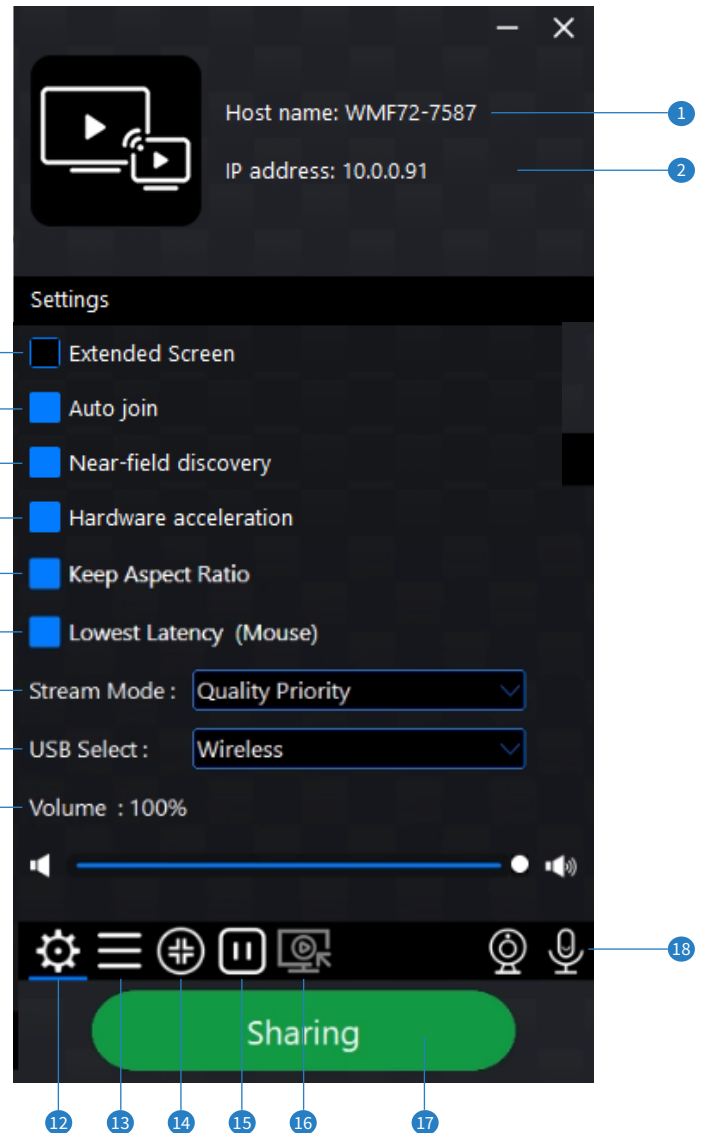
Host name: WMF72-7587
1
IP address: 10.0.0.91
2

Settings

Extended Screen
Auto join
Near-field discovery
Hardware acceleration
Keep Aspect Ratio
Lowest Latency (Mouse)
Stream Mode : Quality Priority
USB Select : Wireless
Volume : 100%

18

Sharing

12 13 14 15 16 17